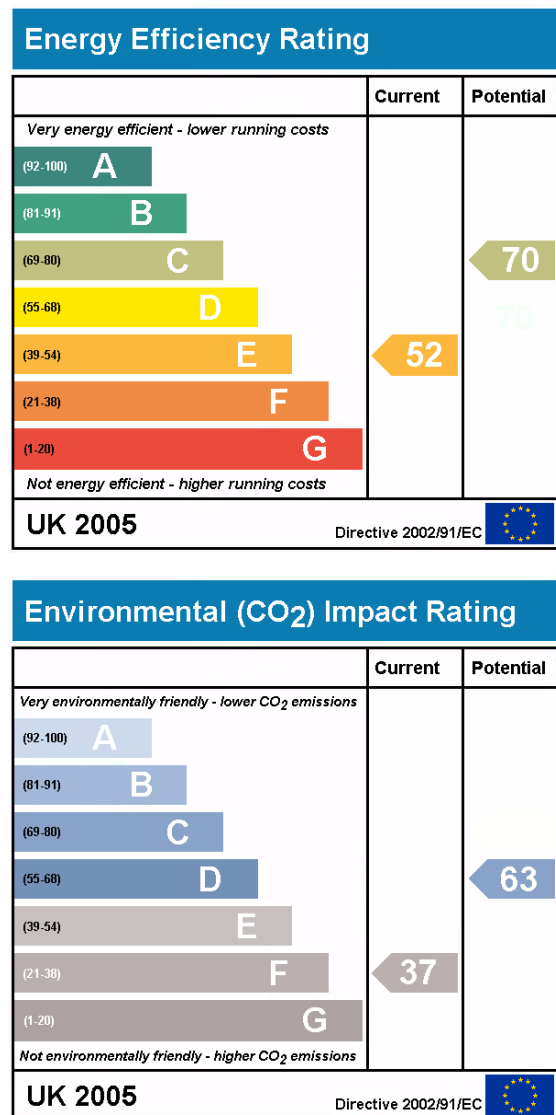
Energy Efficiency Rating

| | Current | Potential |
|---|---|---|
| Very energy efficient - lower running costs | | |
| (92-100) A | | |
| (81-91) B | | |
| (69-80) C | | 70 |
| (55-68) D | | |
| (39-54) E | 52 | |
| (21-38) F | | |
| (1-20) G | | |
| Not energy efficient - higher running costs | | |

UK 2005 Directive 2002/91/EC

Environmental ($CO_2$) Impact Rating

| | Current | Potential |
|---|---|---|
| Very environmentally friendly - lower $CO_2$ emissions | | |
| (92-100) A | | |
| (81-91) B | | |
| (69-80) C | | |
| (55-68) D | | 63 |
| (39-54) E | | |
| (21-38) F | 37 | |
| (1-20) G | | |
| Not environmentally friendly - higher $CO_2$ emissions | | |

UK 2005 Directive 2002/91/EC